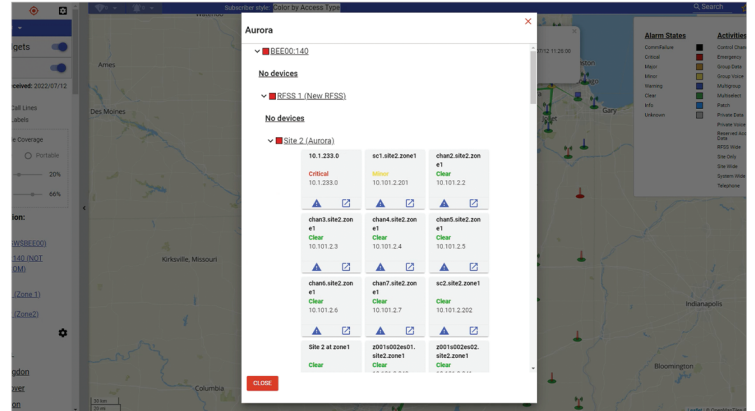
Subscriber style: Color by Access Type

Search

gets

eceived: 2022/07/12

Call Lines

Labels

ir Coverage

Portable

20%

66%

ion:

WSBEE00)

140 (NOT

OM)

(Zone 1)

(Zone2)

gdon

wer

on

Ames

Des Moines

Kirksville, Missouri

Columbia

Gary

Indianapolis

Bloomington

Alarm States

CommFailure

Critical

Major

Minor

Warning

Clear

Info

Unknown

Activities

Control Chan

Emergency

Group Data

Group Voice

Multigroup

Multiselect

Patch

Private Data

Private Voice

Reserved Acc Data

RFSS Wide

Site Only

Site Wide

System Wide

Telephone

Aurora

×

BEE00:140

No devices

RFSS 1 (New RFSS)

No devices

Site 2 (Aurora)

| 10.1.233.0<br>Critical<br>10.1.233.0 | sc1.site2.zone1<br>Minor<br>10.101.2.201 | chan2.site2.zone1<br>Clear<br>10.101.2.2 |
|---|---|---|
| chan3.site2.zone1<br>Clear<br>10.101.2.3 | chan4.site2.zone1<br>Clear<br>10.101.2.4 | chan5.site2.zone1<br>Clear<br>10.101.2.5 |
| chan6.site2.zone1<br>Clear<br>10.101.2.6 | chan7.site2.zone1<br>Clear<br>10.101.2.7 | sc2.site2.zone1<br>Clear<br>10.101.2.202 |
| Site 2 at zone1<br>Clear | z001s002es01.site2.zone1<br>Clear | z001s002es02.site2.zone1<br>Clear |

CLOSE